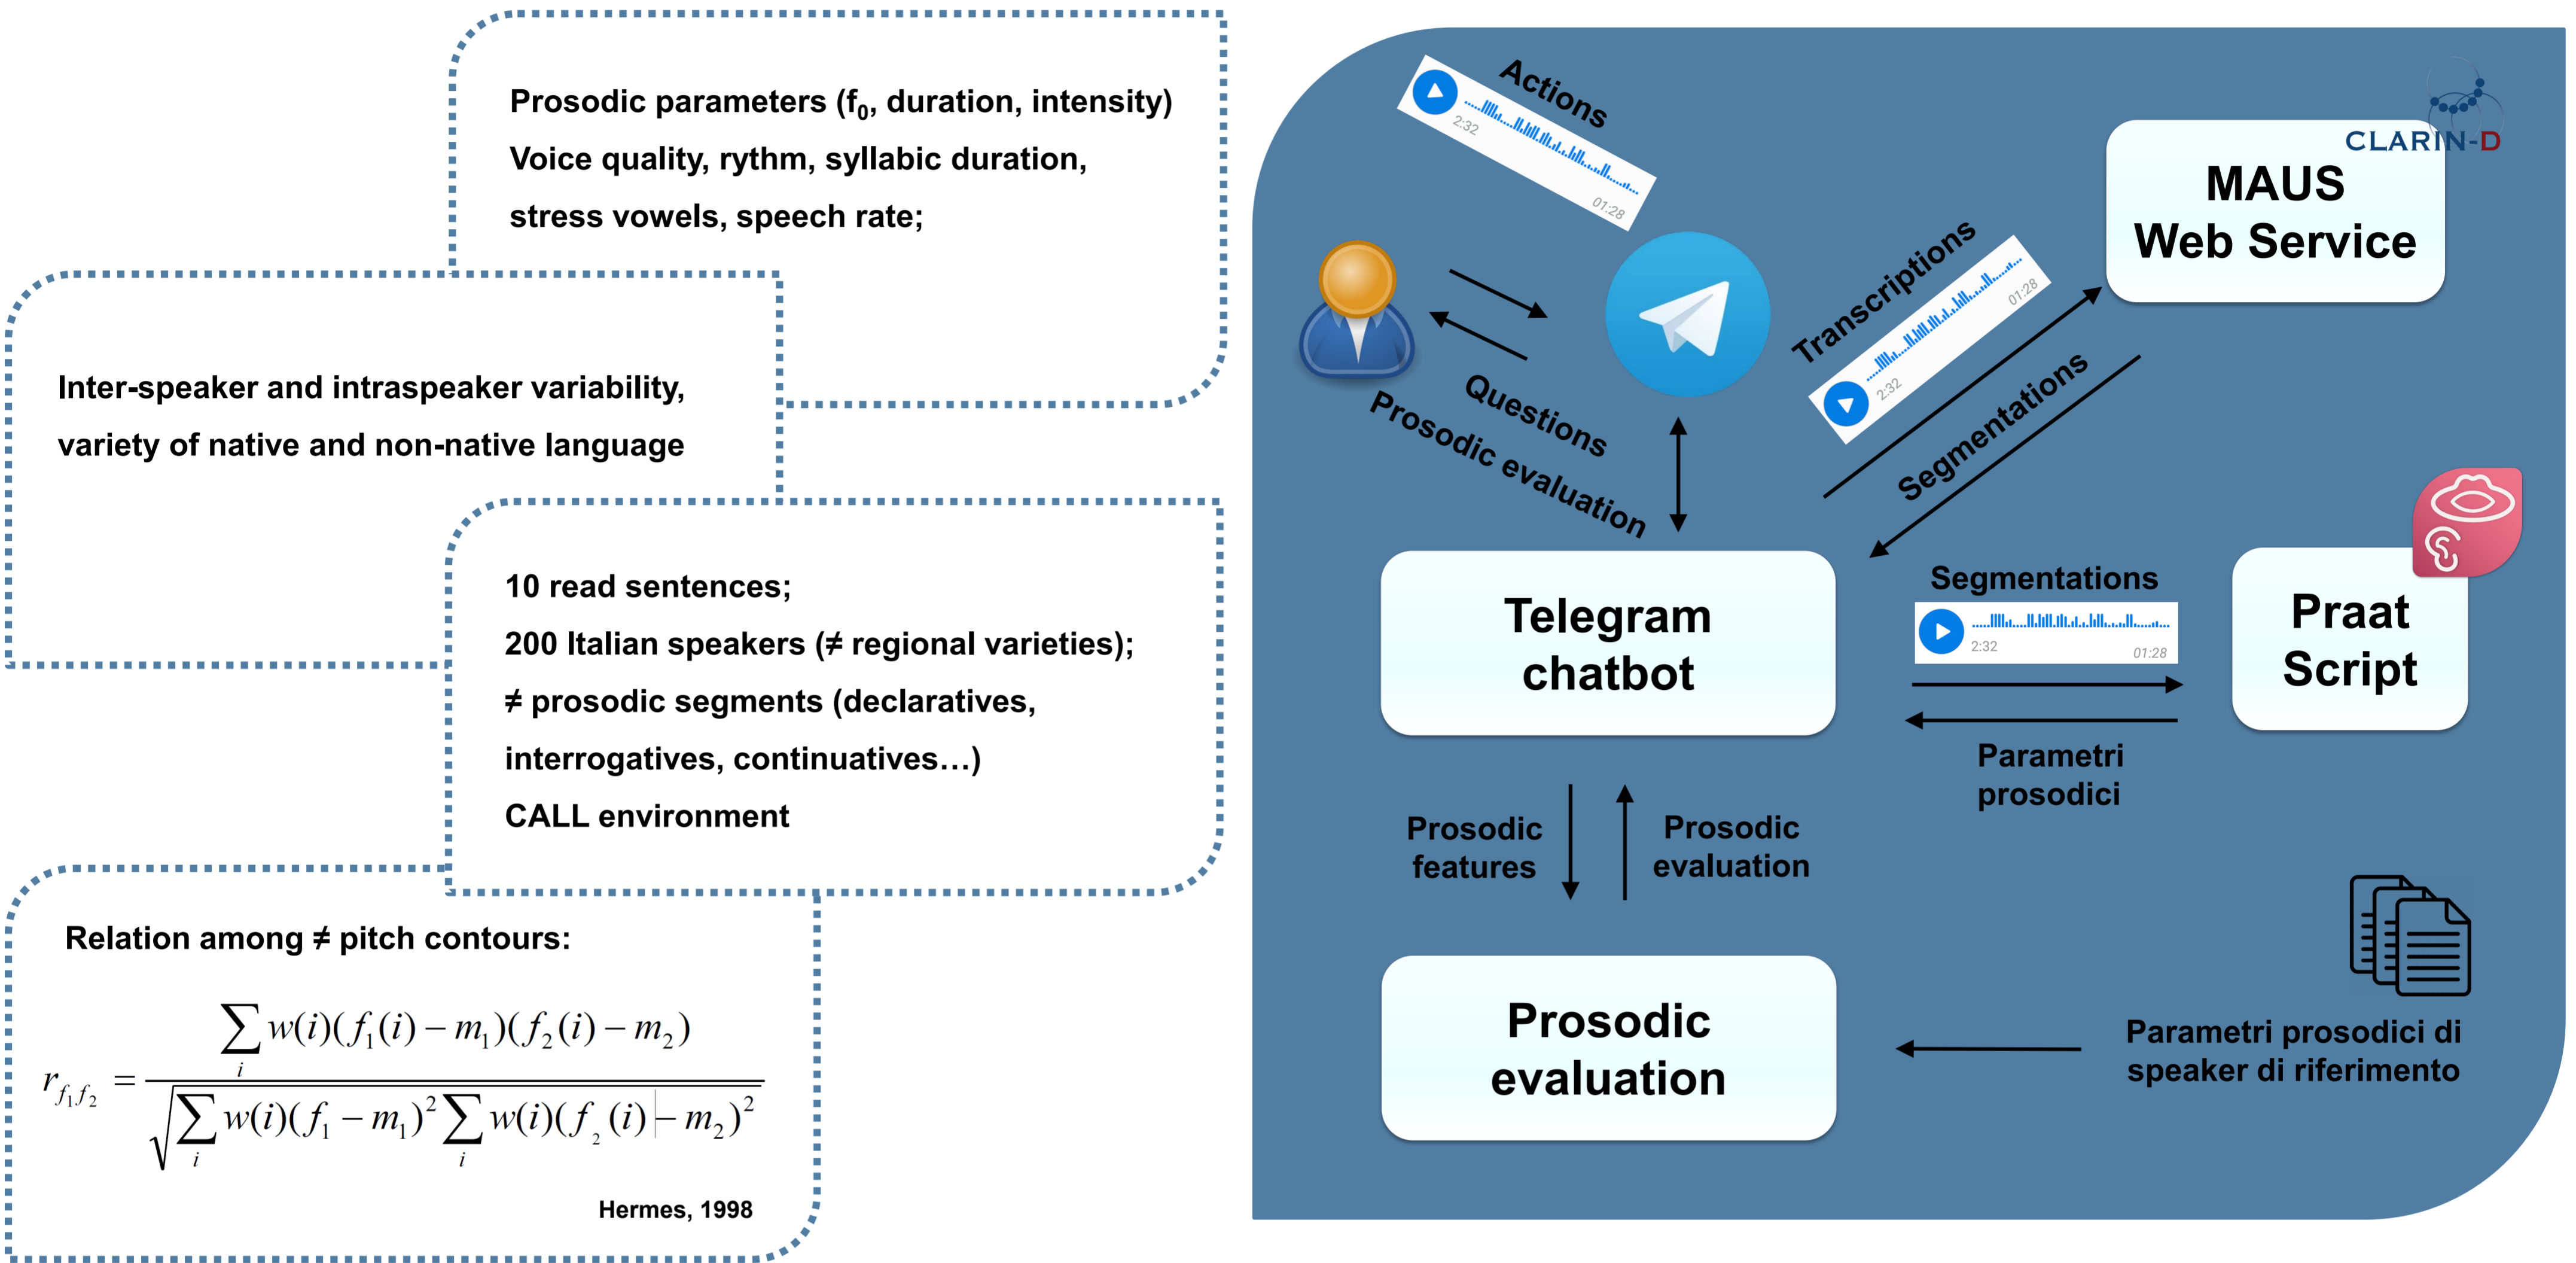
Prosodic parameters ($f_0$, duration, intensity)
Voice quality, rythm, syllabic duration, stress vowels, speech rate;

Inter-speaker and intraspeaker variability, variety of native and non-native language

10 read sentences;
200 Italian speakers (≠ regional varieties);
≠ prosodic segments (declaratives, interrogatives, continuatives…)
CALL environment

Relation among ≠ pitch contours:

$r_{f_1 f_2} = \frac{\sum_i w(i)(f_1(i)-m_1)(f_2(i)-m_2)}{\sqrt{\sum_i w(i)(f_1-m_1)^2 \sum_i w(i)(f_2(i)-m_2)^2}}$

Hermes, 1998

Actions
2:32
01:28
Questions
Prosodic evaluation
Transcriptions
2:32
01:28
Segmentations
CLARIN-D
MAUS Web Service
Telegram chatbot
Segmentations
2:32
01:28
Praat Script
Parametri prosodici
Prosodic features
Prosodic evaluation
Prosodic evaluation
Parametri prosodici di speaker di riferimento